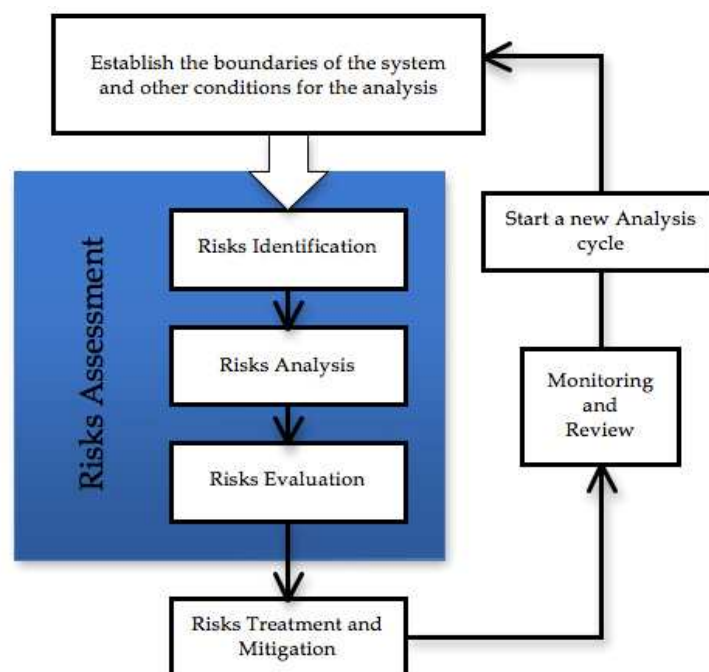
Establish the boundaries of the system and other conditions for the analysis

Risks Assessment

Risks Identification

Risks Analysis

Risks Evaluation

Risks Treatment and Mitigation

Monitoring and Review

Start a new Analysis cycle